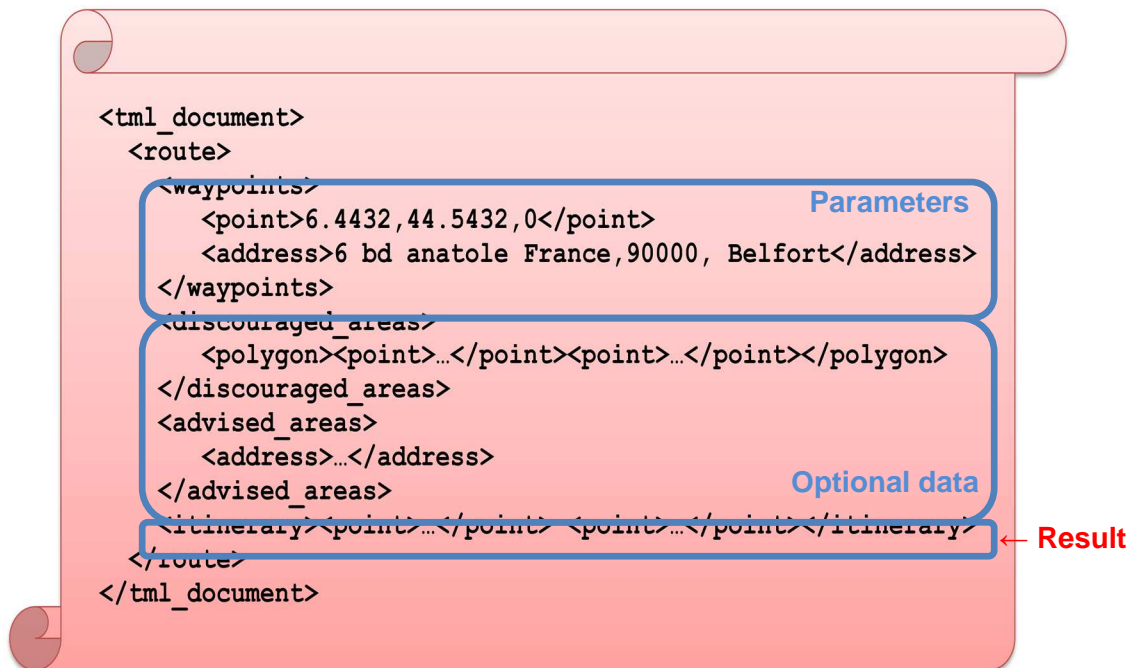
<tml_document>
<route>
<waypoints>
<point>6.4432,44.5432,0</point>
<address>6 bd anatole France,90000, Belfort</address>
</waypoints>
<discouraged_areas>
<polygon><point>…</point><point>…</point></polygon>
</discouraged_areas>
<advised_areas>
<address>…</address>
</advised_areas>
<itinerary><point>…</point> <point>…</point></itinerary>
</route>
</tml_document>

Parameters

Optional data

← Result